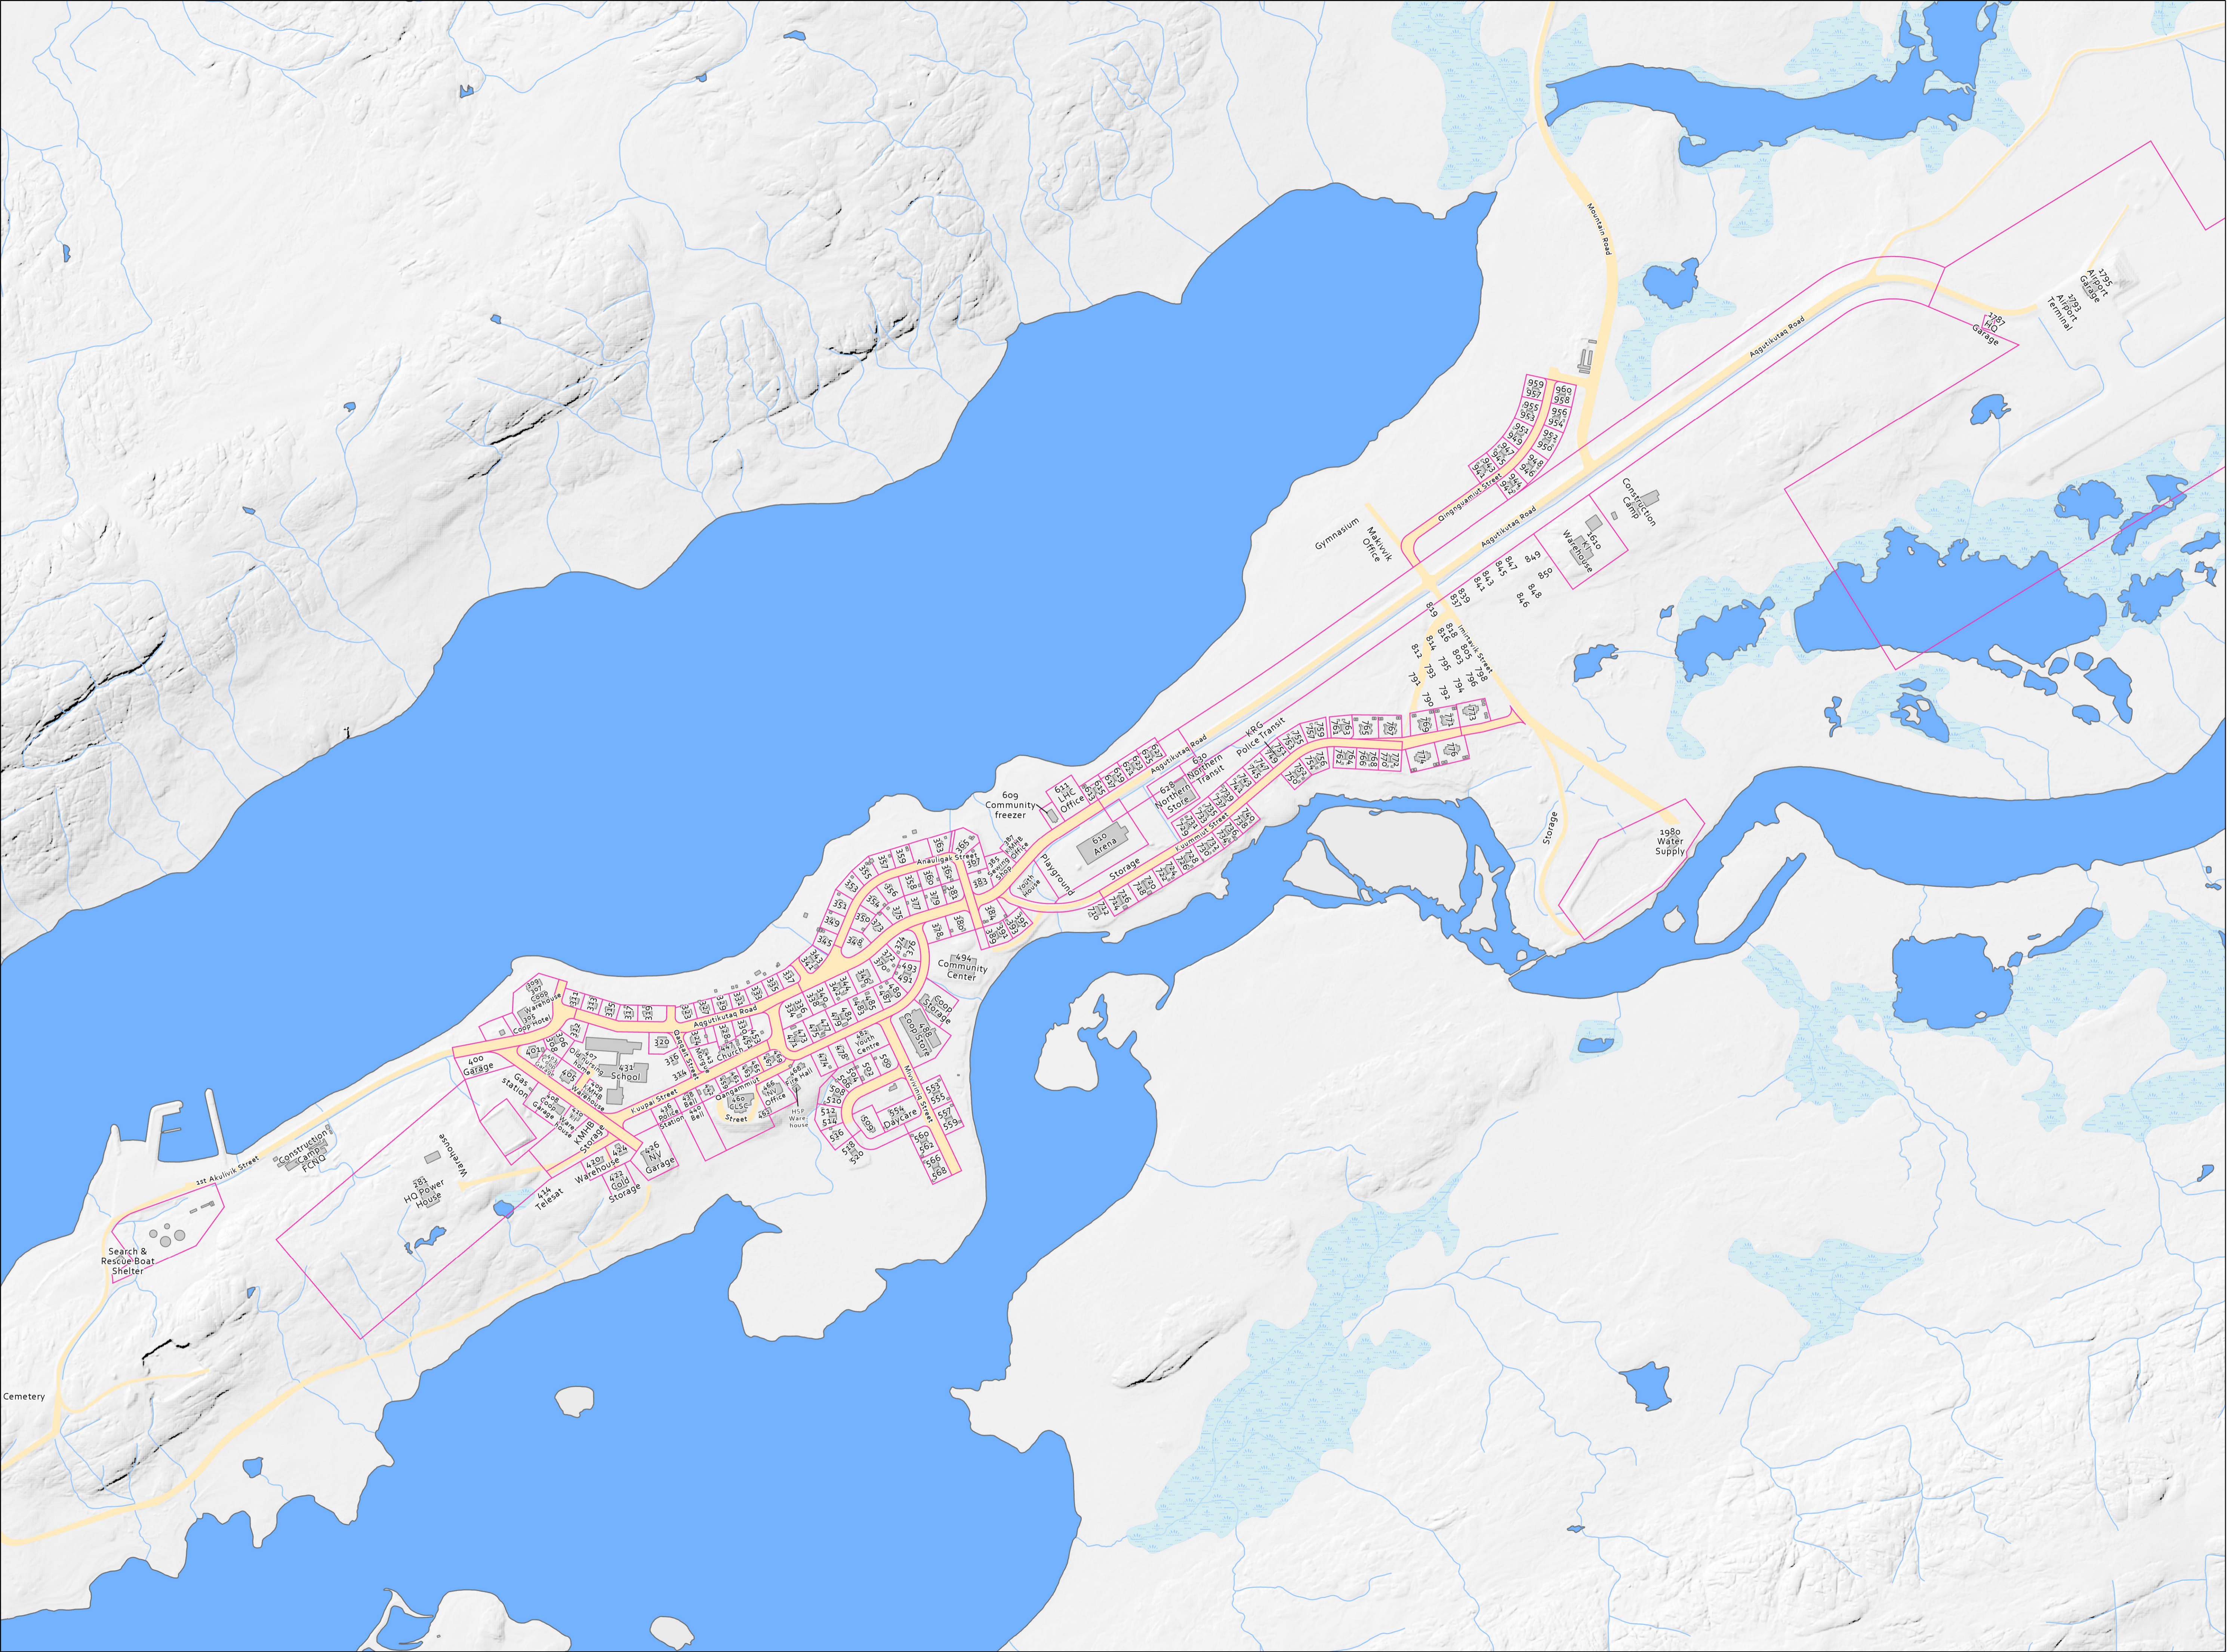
Mountain Road
Aqqutikutaq Road
Aqqutikutaq Road
Aqqutikutaq Road
Aqqutikutaq Road
3795 Airport Garage
3793 Airport Terminal
3787 HQ Garage
Construction Camp
1610 Warehouse
Gymnasium
Makivik Office
Qinngualuit Street
Imiirsavik Street
959 957 955 953 951 949 947 945 943
960 958 956 954 952 950 948 946 944 942
847 845 843 841 839 837 849 850 848 846
819 818 816 814 812 805 803 798 796 795 794 793 792 791 790
609 Community freezer
611 LHC Office
630 Northern Transit
KRG Police Transit
628 Northern Store
610 Arena
Playground
Storage
Youth House
Storage
1980 Water Supply
Anauligaq Street
Kuummiut Street
494 Community Center
Coop Storage
Coop Store
Coop Warehouse
Coop Hotel
400 Garage
Gas station
431 School
Church
Kuupai Street
Qangammiut Street
Fire Hall
Youth Centre
Daycare
Minimiuq Street
438 Police Station
440 Bell
KMHB Storage
420 Warehouse
426 NV Garage
422 Cold Storage
414 Telesat
Warehouse
281 HQ Power House
Construction Camp FCNQ
1st Akulivik Street
Search & Rescue Boat Shelter
Cemetery
HSP Warehouse
CLSC
NV Office